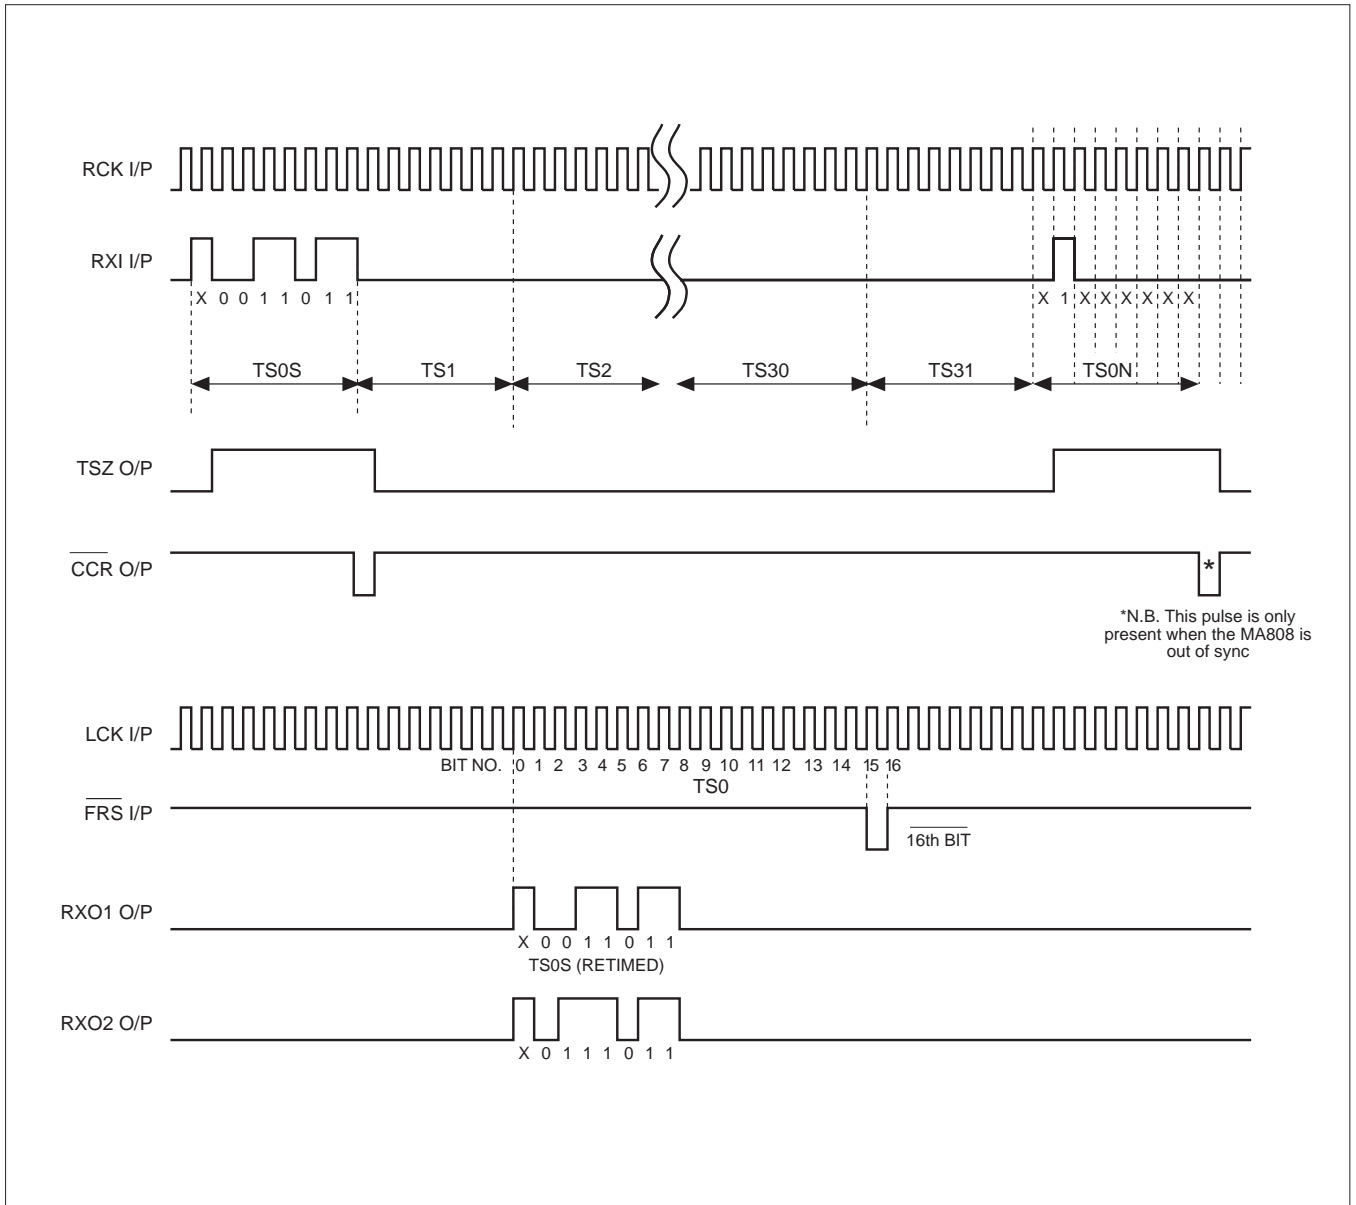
RCK I/P

RXI I/P

X 0 0 1 1 0 1 1

X 1 X X X X X X

TS0S TS1 TS2 TS30 TS31 TS0N

TSZ O/P

$\overline{CCR}$ O/P

*

*N.B. This pulse is only present when the MA808 is out of sync

LCK I/P

BIT NO. 0 1 2 3 4 5 6 7 8 9 10 11 12 13 14 15 16

TS0

$\overline{FRS}$ I/P

$\overline{16th BIT}$

RXO1 O/P

X 0 0 1 1 0 1 1

TS0S (RETIMED)

RXO2 O/P

X 0 1 1 1 0 1 1